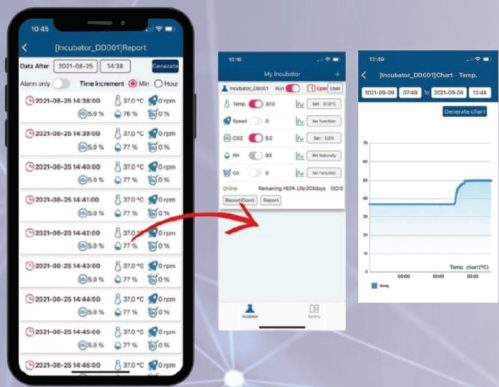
10:45

< [Incubator_DD001]Report

Data After 2021-08-25 14:38 Generate

Alarm only Time Increment Min Hour

2021-08-25 14:38:00 37.0 °C 0 rpm 5.0 % 76 % 0 %

2021-08-25 14:39:00 37.0 °C 0 rpm 5.0 % 77 % 0 %

2021-08-25 14:40:00 37.0 °C 0 rpm 5.0 % 77 % 0 %

2021-08-25 14:41:00 37.0 °C 0 rpm 5.0 % 77 % 0 %

2021-08-25 14:42:00 37.0 °C 0 rpm 5.0 % 77 % 0 %

2021-08-25 14:43:00 37.0 °C 0 rpm 5.0 % 77 % 0 %

2021-08-25 14:44:00 37.0 °C 0 rpm 5.0 % 77 % 0 %

2021-08-25 14:45:00 37.0 °C 0 rpm 5.0 % 77 % 0 %

2021-08-25 14:46:00 37.0 °C 0 rpm

10:16

My Incubator

Incubator_DD001 Run Open User

Temp. 37.0 Set 37.0°C

Speed 0 No function

CO2 5.0 Set 5.0%

RH 69 RH Naturally

O2 0 No function

Online Remaining HEPA Life:30days ISO5

Report(Desc) Report

Incubator Setting

12:39

< [Incubator_DD001]Chart - Temp.

2021-08-09 07:49 To 2021-08-09 13:48

Generate chart

Temp. chart(°C)

Temp.